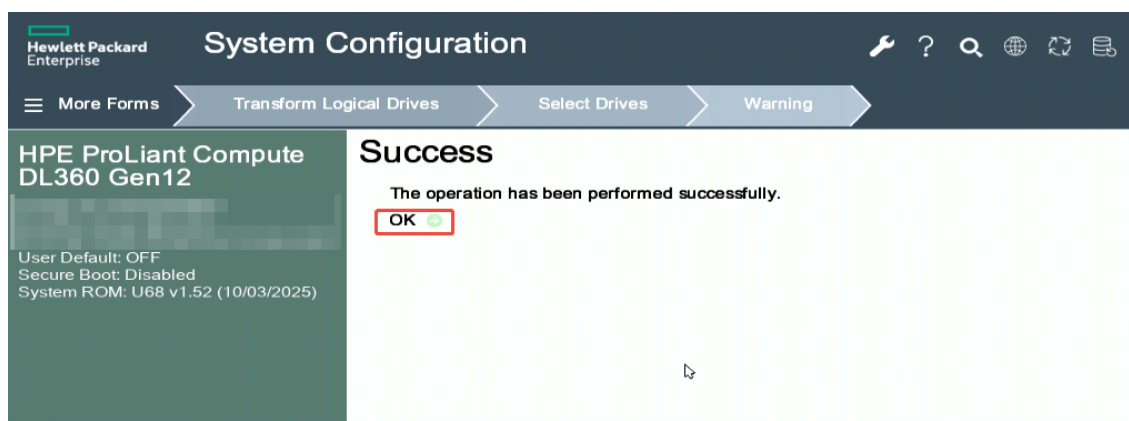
Hewlett Packard Enterprise

System Configuration

? 

More Forms
Transform Logical Drives
Select Drives
Warning

HPE ProLiant Compute DL360 Gen12

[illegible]

User Default: OFF
Secure Boot: Disabled
System ROM: U68 v1.52 (10/03/2025)

Success

The operation has been performed successfully.

OK